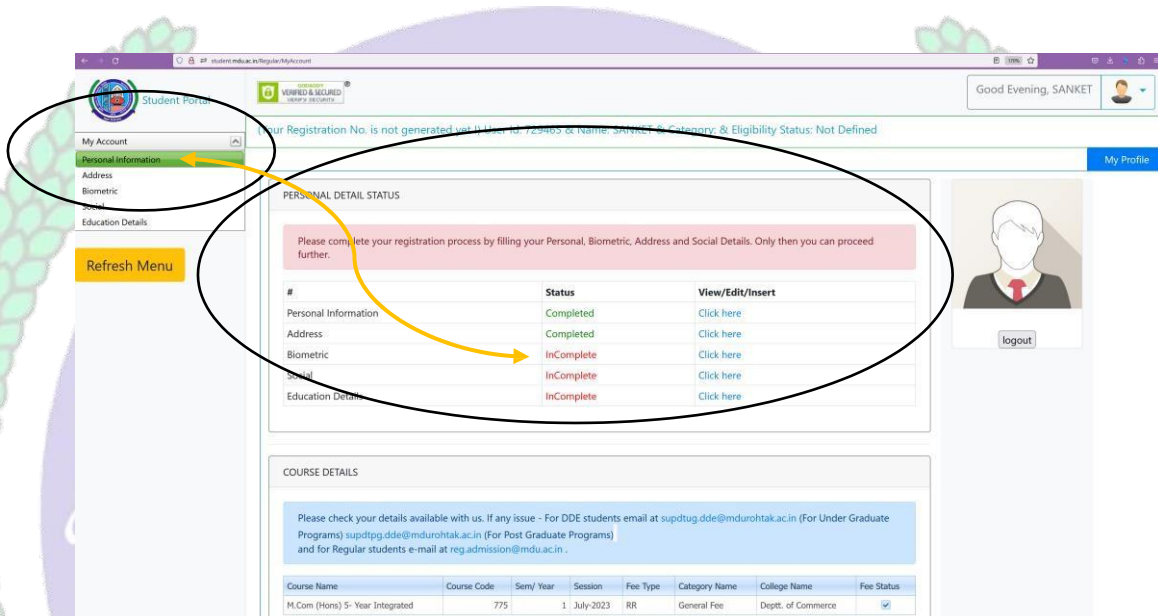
student.mdu.ac.in/Regular/MyAccount

Student Portal

VERIFIED & SECURED

Good Evening, SANKET

(Your Registration No. is not generated yet !) User Id: 729465 & Name: SANKET & Category: & Eligibility Status: Not Defined

My Account
Personal Information
Address
Biometric
Social
Education Details

Refresh Menu

My Profile

PERSONAL DETAIL STATUS

Please complete your registration process by filling your Personal, Biometric, Address and Social Details. Only then you can proceed further.

| # | Status | View/Edit/Insert |
|---|---|---|
| Personal Information | Completed | Click here |
| Address | Completed | Click here |
| Biometric | InComplete | Click here |
| Social | InComplete | Click here |
| Education Details | InComplete | Click here |

logout

COURSE DETAILS

Please check your details available with us. If any issue - For DDE students email at supdtug.dde@mdurohtak.ac.in (For Under Graduate Programs) supdtpg.dde@mdurohtak.ac.in (For Post Graduate Programs) and for Regular students e-mail at reg.admission@mdu.ac.in .

| Course Name | Course Code | Sem/ Year | Session | Fee Type | Category Name | College Name | Fee Status |
|---|---|---|---|---|---|---|---|
| M.Com (Hons) 5- Year Integrated | 775 | 1 | July-2023 | RR | General Fee | Deptt. of Commerce | ✓ |